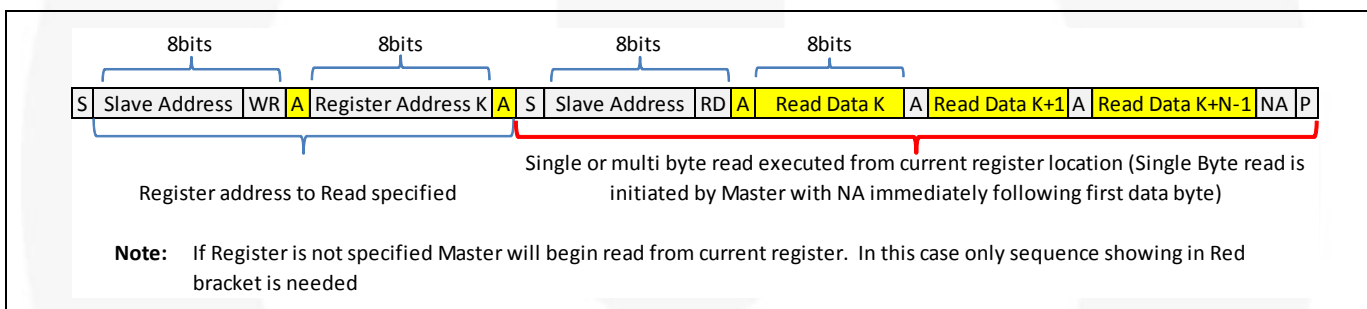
8bits 8bits 8bits 8bits

| S | Slave Address | WR | A | Register Address K | A | S | Slave Address | RD | A | Read Data K | A | Read Data K+1 | A | Read Data K+N-1 | NA | P |
|---|---|---|---|---|---|---|---|---|---|---|---|---|---|---|---|---|

Register address to Read specified

Single or multi byte read executed from current register location (Single Byte read is initiated by Master with NA immediately following first data byte)

**Note:** If Register is not specified Master will begin read from current register. In this case only sequence showing in Red bracket is needed